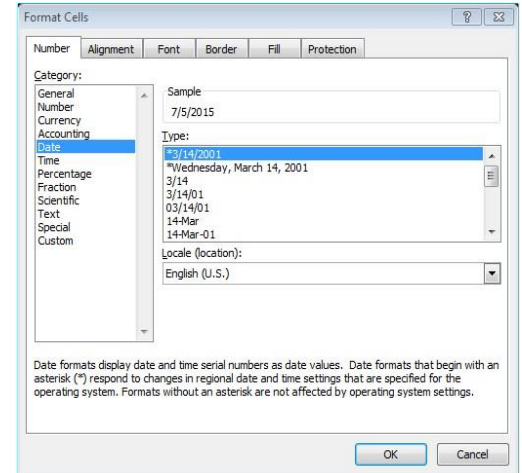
Format Cells

?

Number
Alignment
Font
Border
Fill
Protection

Category:
General
Number
Currency
Accounting
Date
Time
Percentage
Fraction
Scientific
Text
Special
Custom

Sample
7/5/2015

Type:
*3/14/2001
*Wednesday, March 14, 2001
3/14
3/14/01
03/14/01
14-Mar
14-Mar-01

Locale (location):
English (U.S.)

Date formats display date and time serial numbers as date values. Date formats that begin with an asterisk (*) respond to changes in regional date and time settings that are specified for the operating system. Formats without an asterisk are not affected by operating system settings.

OK
Cancel